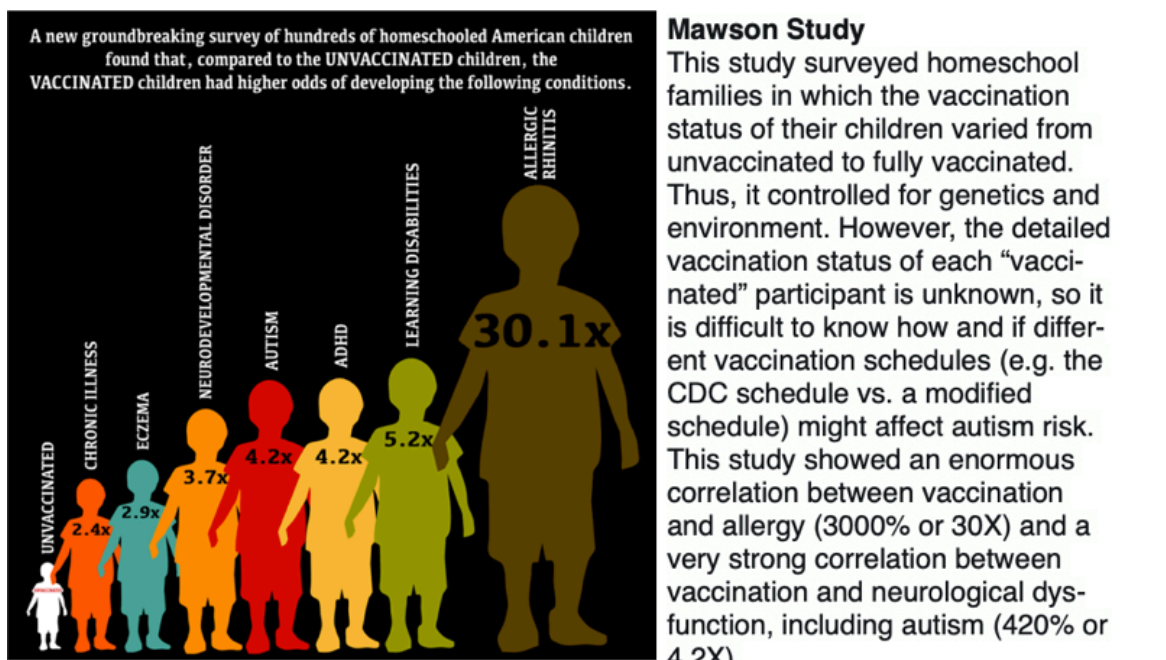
A new groundbreaking survey of hundreds of homeschooled American children found that, compared to the UNVACCINATED children, the VACCINATED children had higher odds of developing the following conditions.

UNVACCINATED

CHRONIC ILLNESS
2.4x

ECZEMA
2.9x

NEURODEVELOPMENTAL DISORDER
3.7x

AUTISM
4.2x

ADHD
4.2x

LEARNING DISABILITIES
5.2x

ALLERGIC RHINITIS
30.1x

Mawson Study
This study surveyed homeschool families in which the vaccination status of their children varied from unvaccinated to fully vaccinated. Thus, it controlled for genetics and environment. However, the detailed vaccination status of each "vaccinated" participant is unknown, so it is difficult to know how and if different vaccination schedules (e.g. the CDC schedule vs. a modified schedule) might affect autism risk. This study showed an enormous correlation between vaccination and allergy (3000% or 30X) and a very strong correlation between vaccination and neurological dysfunction, including autism (420% or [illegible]